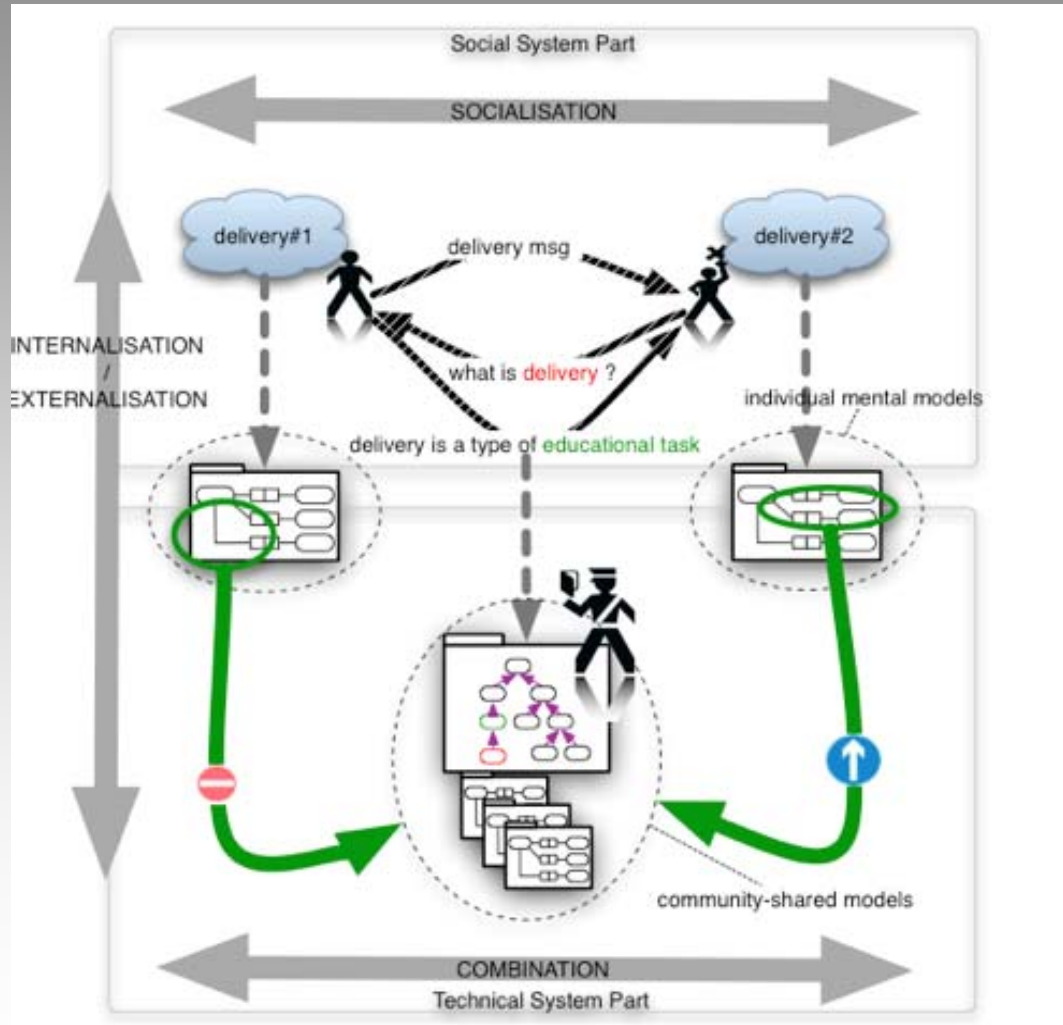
Social System Part

SOCIALISATION

delivery#1

delivery msg

delivery#2

INTERNALISATION
/
EXTERNALISATION

what is delivery ?

individual mental models

delivery is a type of educational task

community-shared models

COMBINATION

Technical System Part